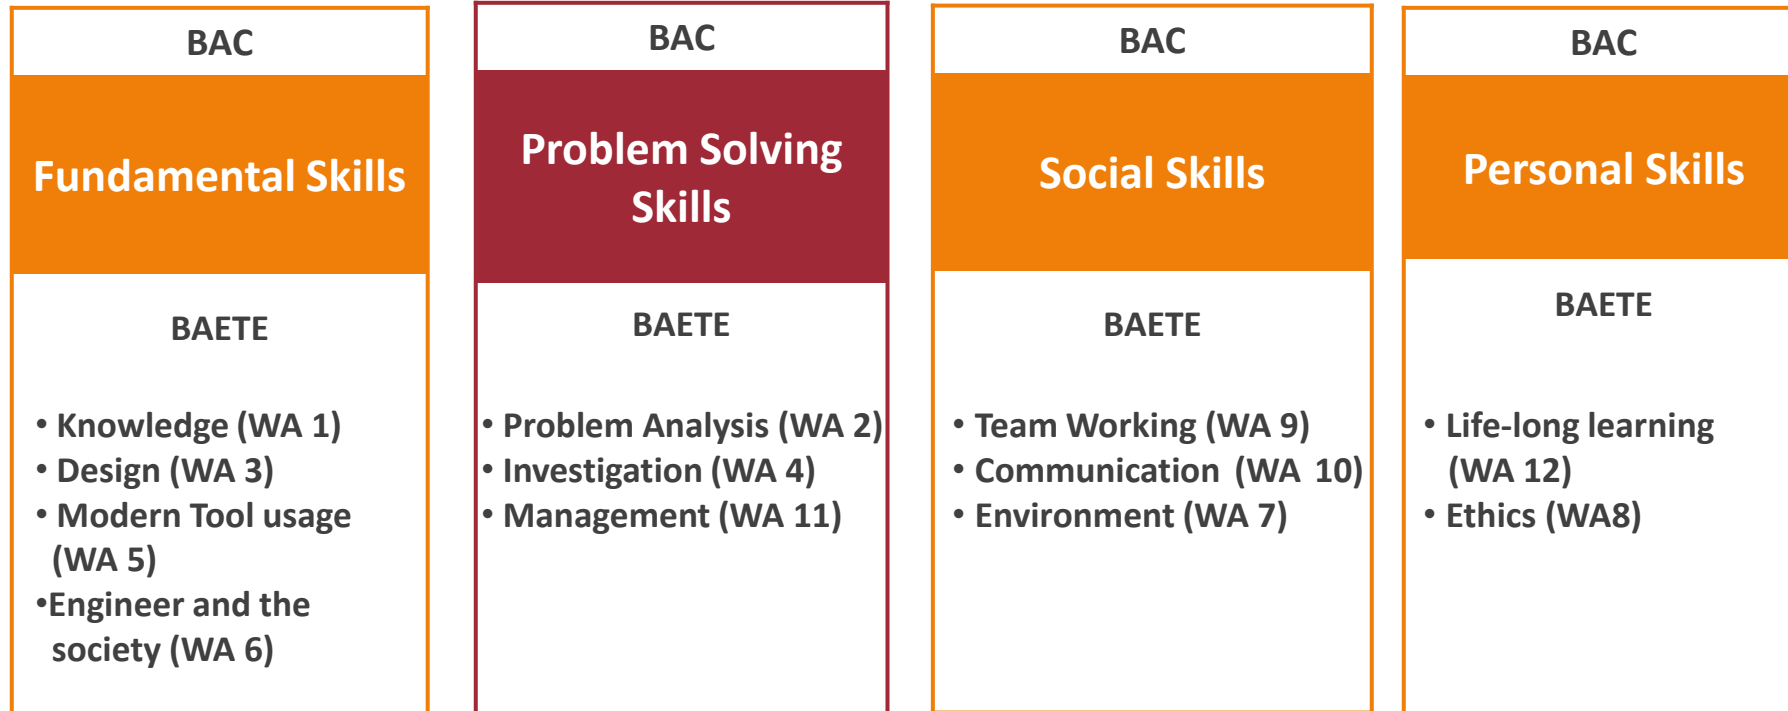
BAC

Fundamental Skills

BAETE

• Knowledge (WA 1)
• Design (WA 3)
• Modern Tool usage (WA 5)
•Engineer and the society (WA 6)

BAC

Problem Solving Skills

BAETE

• Problem Analysis (WA 2)
• Investigation (WA 4)
• Management (WA 11)

BAC

Social Skills

BAETE

• Team Working (WA 9)
• Communication (WA 10)
• Environment (WA 7)

BAC

Personal Skills

BAETE

• Life-long learning (WA 12)
• Ethics (WA8)